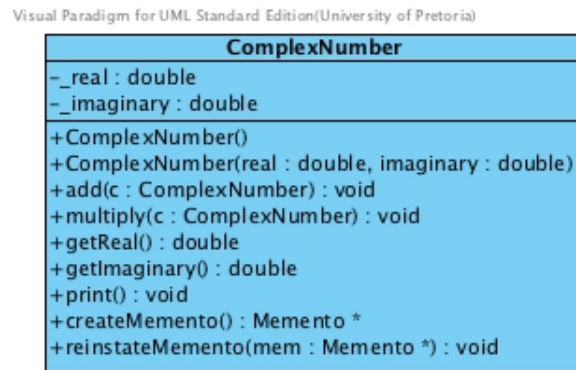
Visual Paradigm for UML Standard Edition(University of Pretoria)

ComplexNumber

-_real : double
-_imaginary : double

+ComplexNumber()
+ComplexNumber(real : double, imaginary : double)
+add(c : ComplexNumber) : void
+multiply(c : ComplexNumber) : void
+getReal() : double
+getImaginary() : double
+print() : void
+createMemento() : Memento *
+reinstateMemento(mem : Memento *) : void